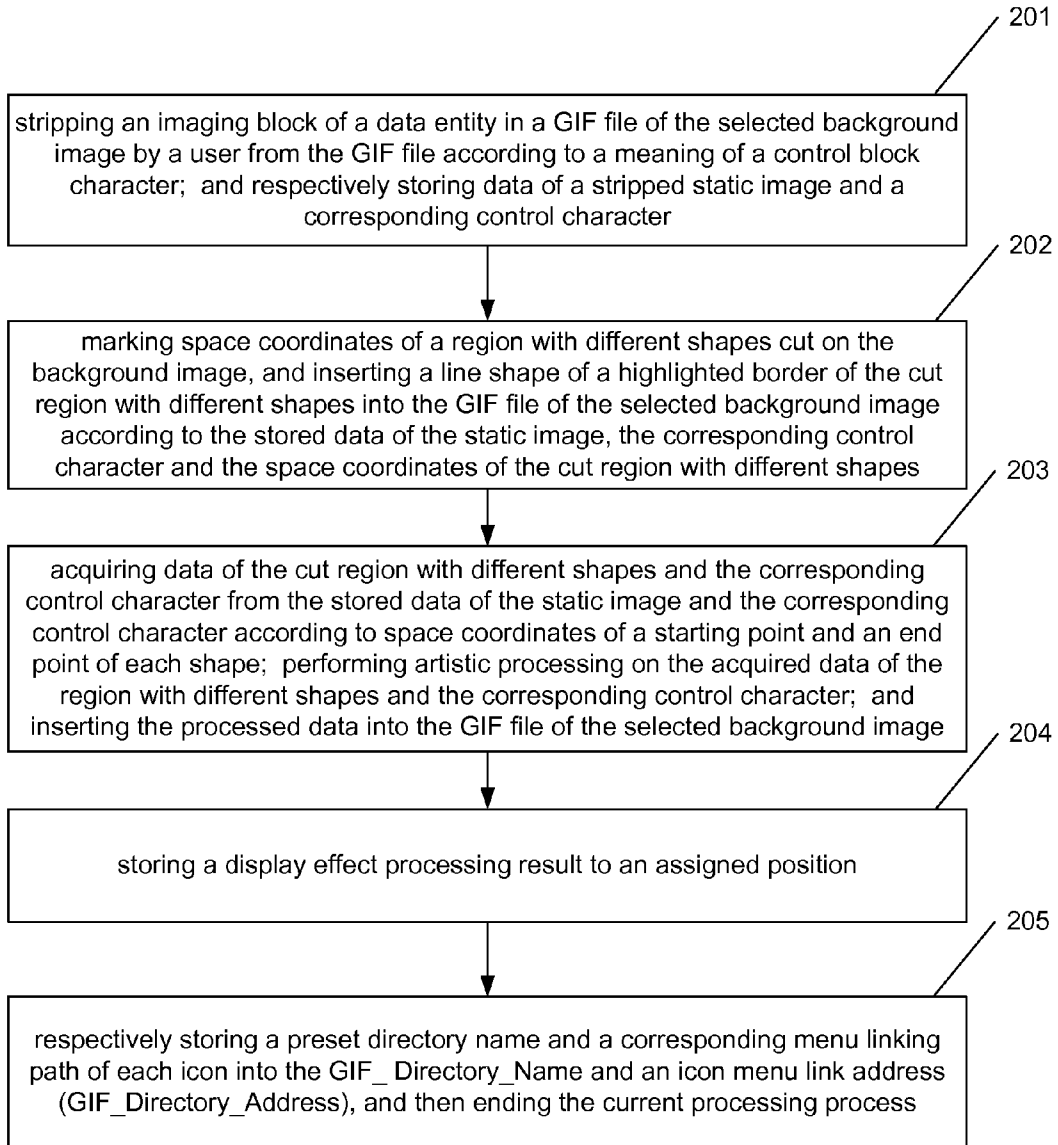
201

stripping an imaging block of a data entity in a GIF file of the selected background image by a user from the GIF file according to a meaning of a control block character; and respectively storing data of a stripped static image and a corresponding control character

202

marking space coordinates of a region with different shapes cut on the background image, and inserting a line shape of a highlighted border of the cut region with different shapes into the GIF file of the selected background image according to the stored data of the static image, the corresponding control character and the space coordinates of the cut region with different shapes

203

acquiring data of the cut region with different shapes and the corresponding control character from the stored data of the static image and the corresponding control character according to space coordinates of a starting point and an end point of each shape; performing artistic processing on the acquired data of the region with different shapes and the corresponding control character; and inserting the processed data into the GIF file of the selected background image

204

storing a display effect processing result to an assigned position

205

respectively storing a preset directory name and a corresponding menu linking path of each icon into the GIF_ Directory_Name and an icon menu link address (GIF_Directory_Address), and then ending the current processing process